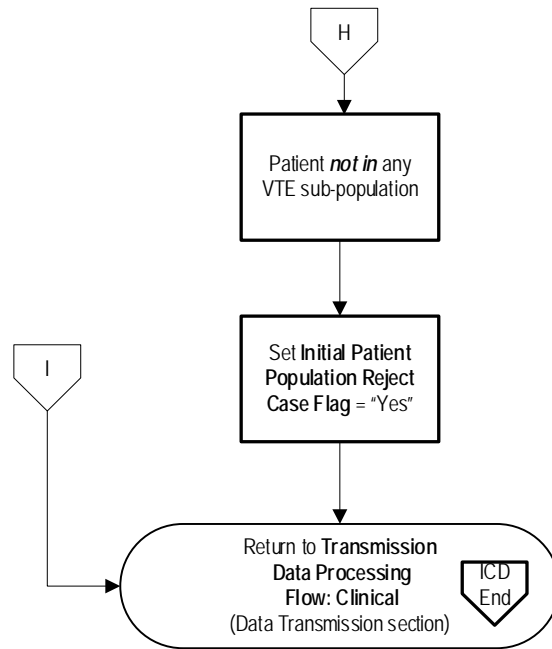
H

Patient *not in* any VTE sub-population

Set **Initial Patient Population Reject Case Flag** = "Yes"

I

Return to **Transmission Data Processing Flow: Clinical** (Data Transmission section)

ICD End